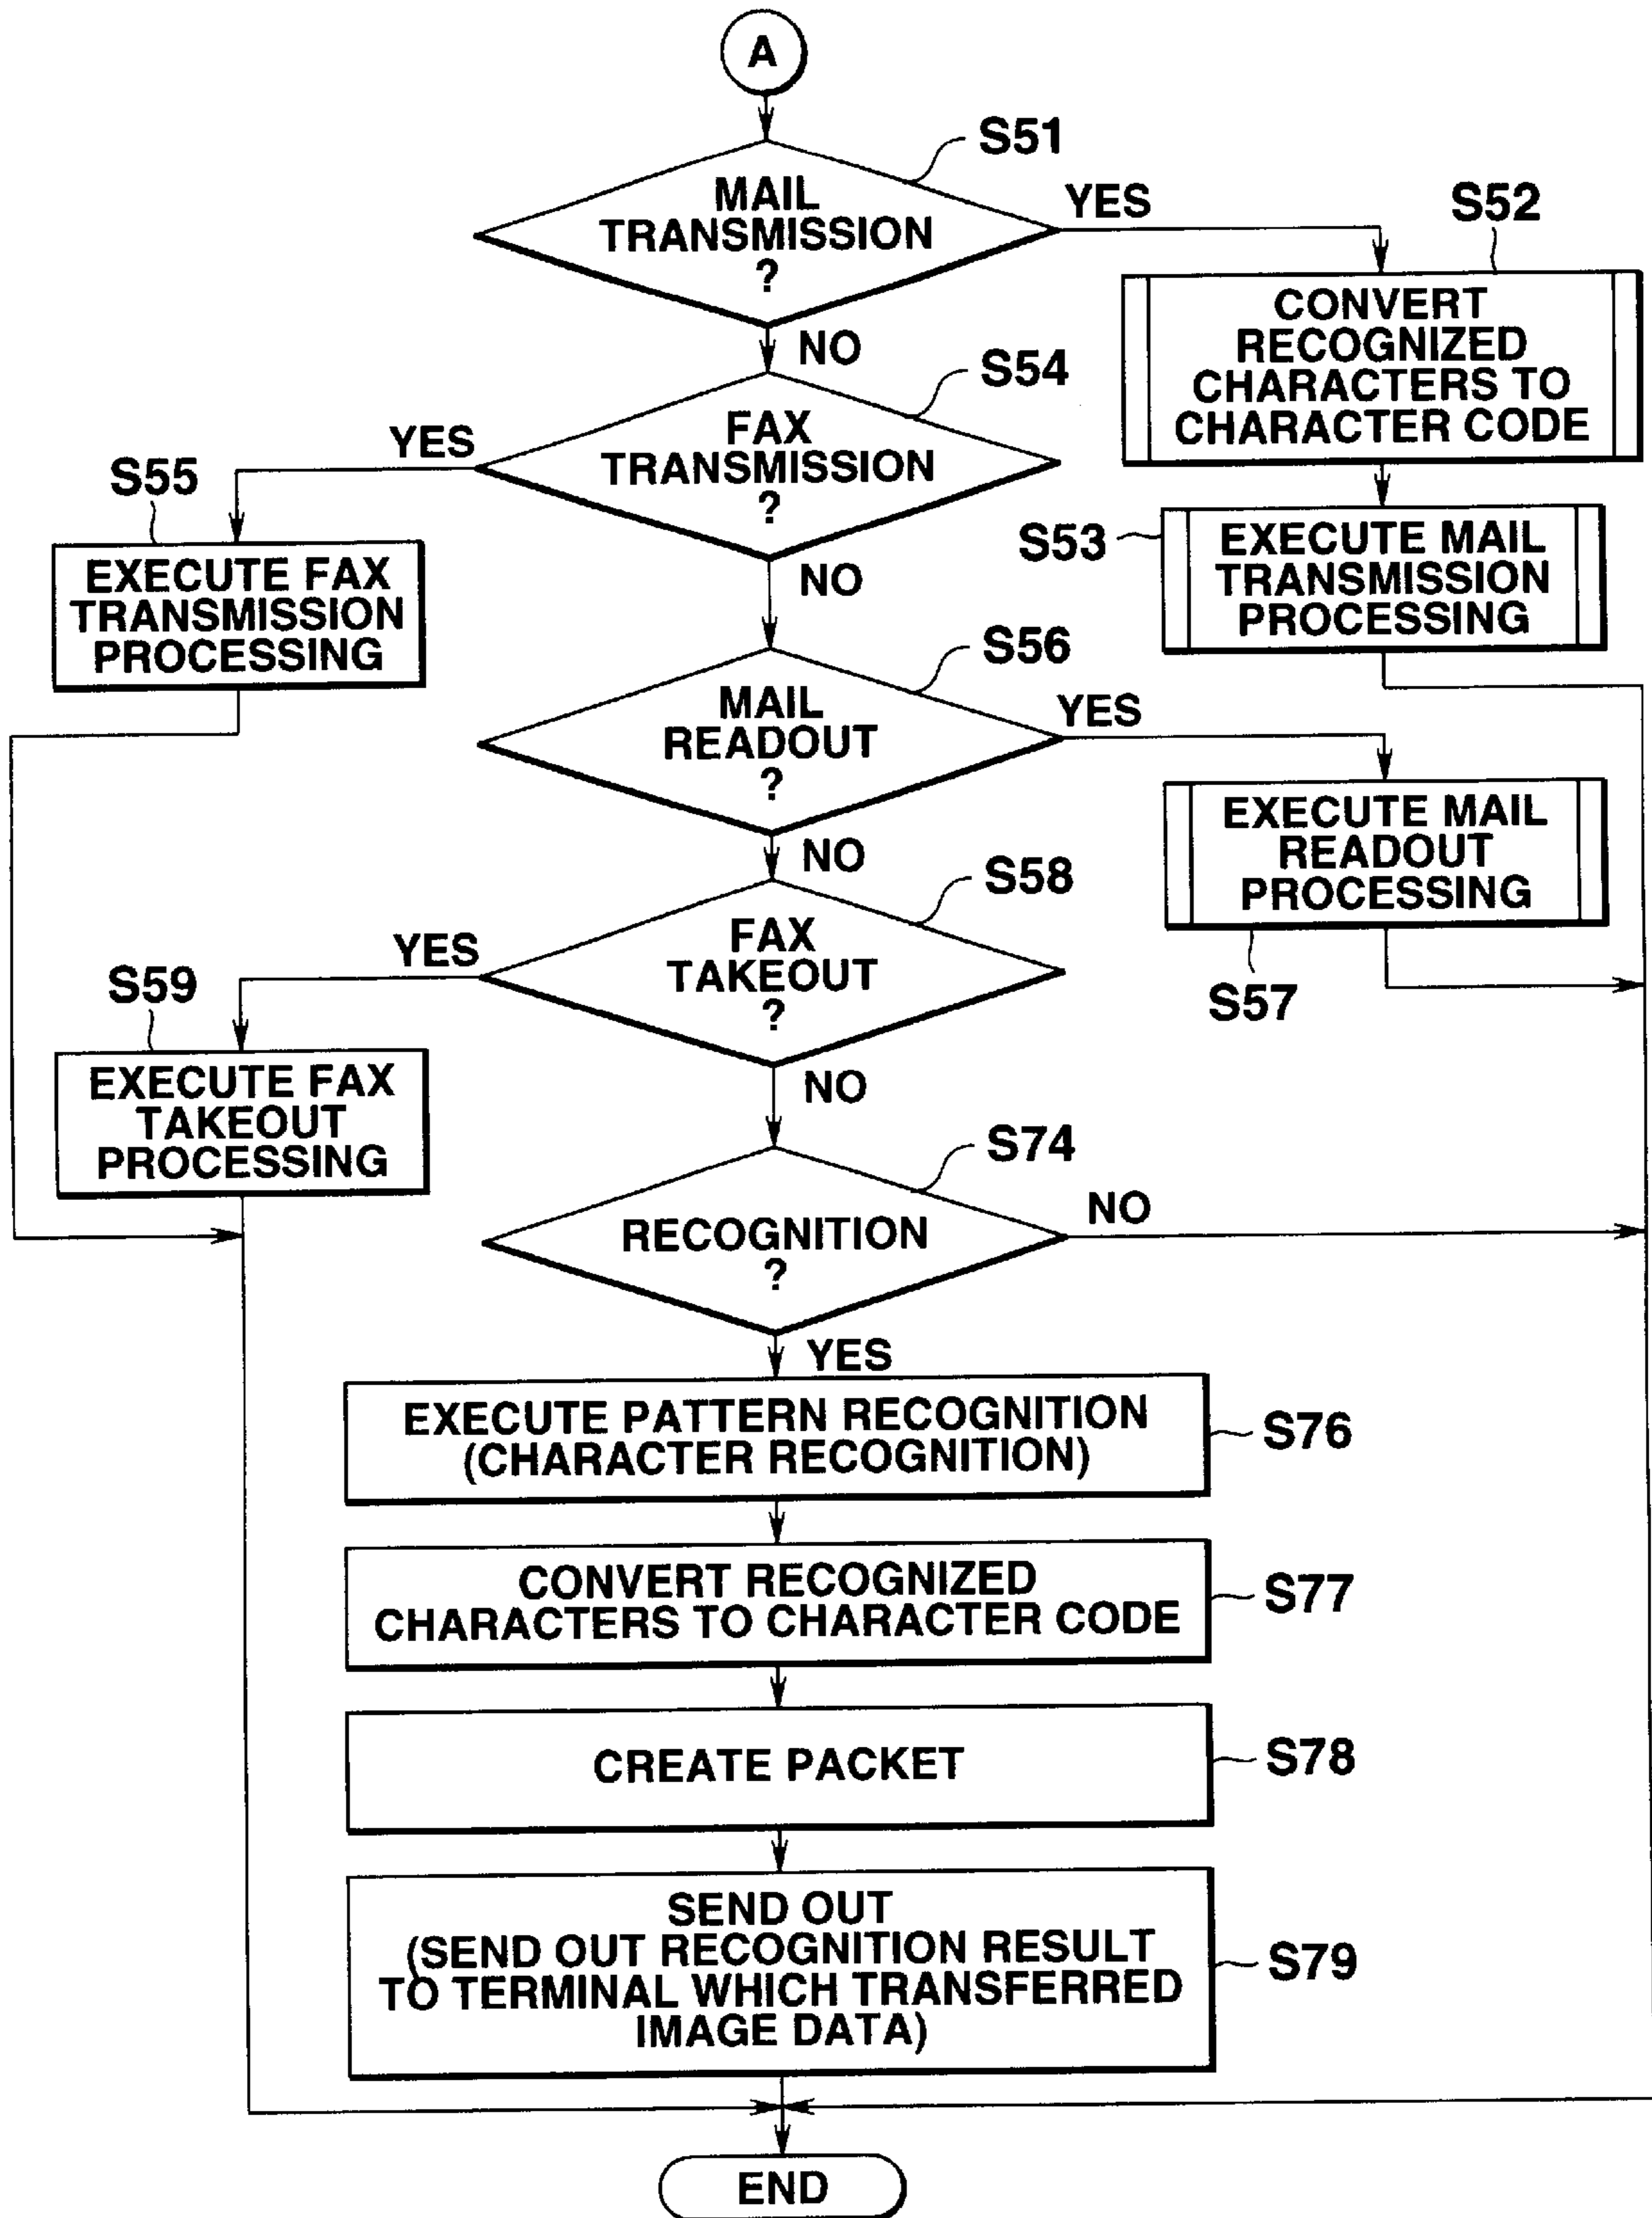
A

S51
MAIL TRANSMISSION ?
YES
S52
CONVERT RECOGNIZED CHARACTERS TO CHARACTER CODE
S53
EXECUTE MAIL TRANSMISSION PROCESSING
NO
S54
FAX TRANSMISSION ?
YES
S55
EXECUTE FAX TRANSMISSION PROCESSING
NO
S56
MAIL READOUT ?
YES
EXECUTE MAIL READOUT PROCESSING
S57
NO
S58
FAX TAKEOUT ?
YES
S59
EXECUTE FAX TAKEOUT PROCESSING
NO
S74
RECOGNITION ?
NO
YES
EXECUTE PATTERN RECOGNITION (CHARACTER RECOGNITION)
S76
CONVERT RECOGNIZED CHARACTERS TO CHARACTER CODE
S77
CREATE PACKET
S78
SEND OUT (SEND OUT RECOGNITION RESULT TO TERMINAL WHICH TRANSFERRED IMAGE DATA)
S79
END